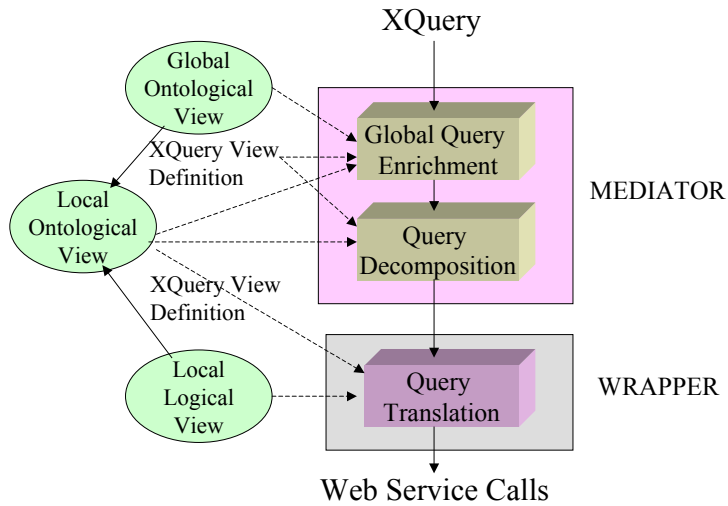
XQuery

Global Ontological View

XQuery View Definition

Local Ontological View

XQuery View Definition

Local Logical View

Global Query Enrichment

Query Decomposition

MEDIATOR

Query Translation

WRAPPER

Web Service Calls